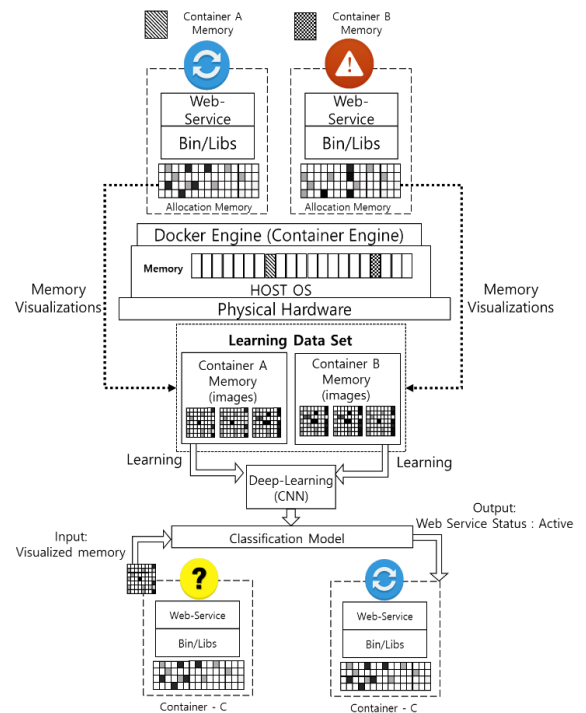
Container A Memory

Container B Memory

Web-Service

Bin/Libs

Allocation Memory

Web-Service

Bin/Libs

Allocation Memory

Docker Engine (Container Engine)

Memory

HOST OS

Physical Hardware

Memory Visualizations

Memory Visualizations

Learning Data Set

Container A Memory (images)

Container B Memory (images)

Learning

Learning

Deep-Learning (CNN)

Output: Web Service Status : Active

Input: Visualized memory

Classification Model

?

Web-Service

Bin/Libs

Container - C

Web-Service

Bin/Libs

Container - C